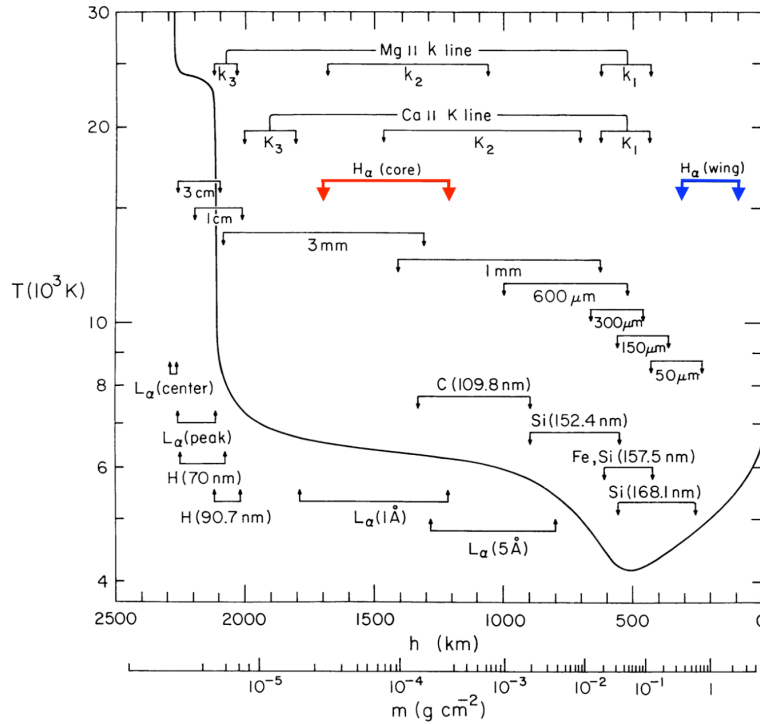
30

20

10

8

6

4

T($10^3$K)

Mg II k line

$k_3$

$k_2$

$k_1$

Ca II K line

$K_3$

$K_2$

$K_1$

$H_\alpha$ (core)

$H_\alpha$ (wing)

3 cm

1cm

3mm

1mm

600 $\mu$m

300$\mu$m

150$\mu$m

50$\mu$m

$L_\alpha$(center)

$L_\alpha$(peak)

H (70 nm)

H (90.7 nm)

C (109.8 nm)

Si (152.4 nm)

Fe, Si (157.5 nm)

Si (168.1 nm)

$L_\alpha$(1Å)

$L_\alpha$(5Å)

2500

2000

1500

1000

500

0

h (km)

$10^{-5}$

$10^{-4}$

$10^{-3}$

$10^{-2}$

$10^{-1}$

1

m (g cm$^{-2}$)